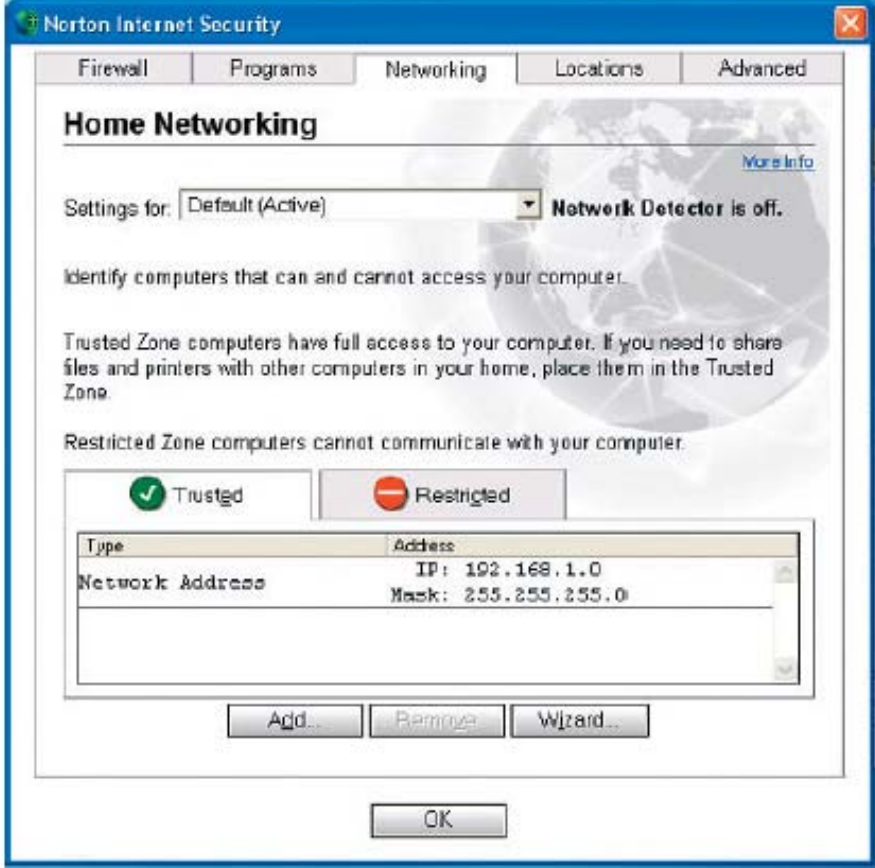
Norton Internet Security

Firewall | Programs | Networking | Locations | Advanced

Home Networking

More Info

Settings for: Default (Active)

Network Detector is off.

Identify computers that can and cannot access your computer.

Trusted Zone computers have full access to your computer. If you need to share files and printers with other computers in your home, place them in the Trusted Zone.

Restricted Zone computers cannot communicate with your computer.

Trusted

Restricted

| Type | Address |
|---|---|
| Network Address | IP: 192.168.1.0 Mask: 255.255.255.0 |

Add... Remove Wizard...

OK